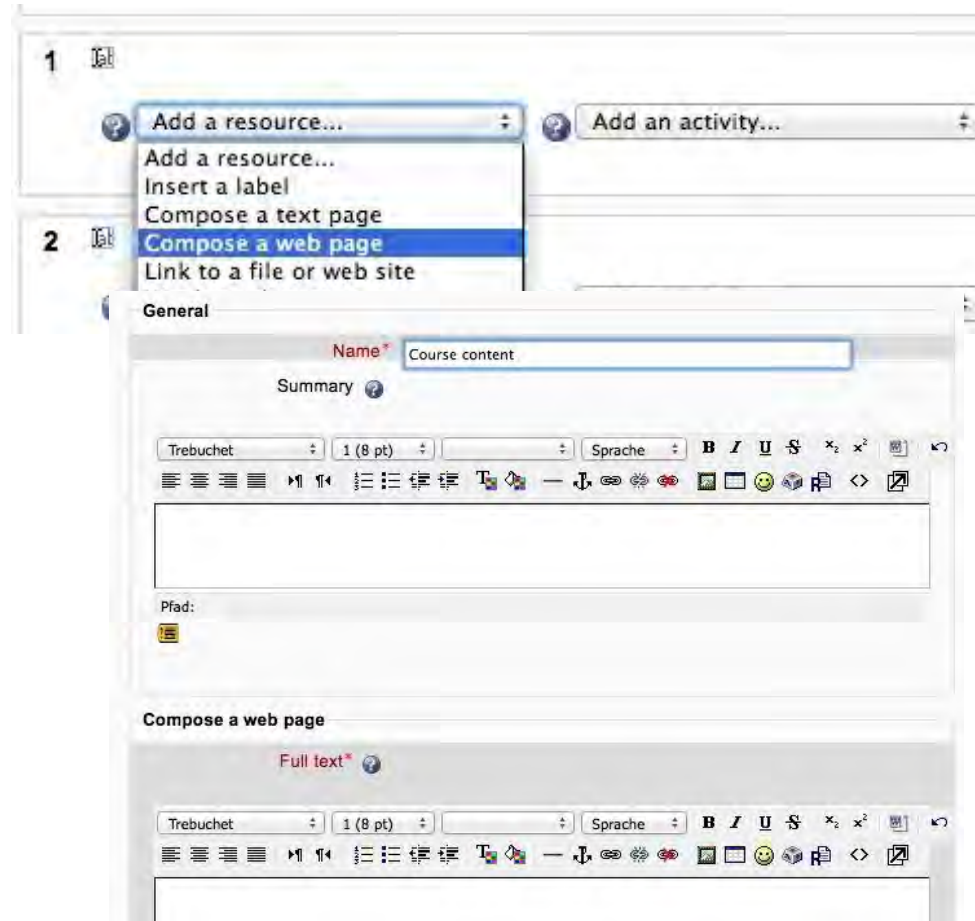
1

Add a resource...

Add an activity...

Add a resource...
Insert a label
Compose a text page
Compose a web page
Link to a file or web site

2

General

Name* Course content

Summary

Trebuchet | 1 (8 pt) | | Sprache | B I U S $x_2$ $x^2$

Pfad:

Compose a web page

Full text*

Trebuchet | 1 (8 pt) | | Sprache | B I U S $x_2$ $x^2$